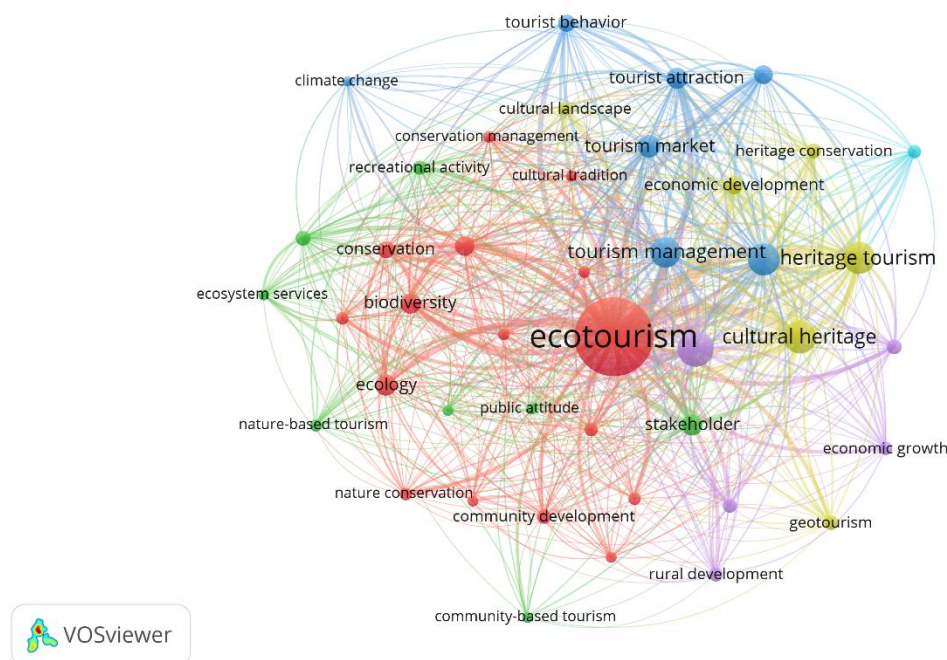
tourist behavior
climate change
tourist attraction
cultural landscape
conservation management
tourism market
heritage conservation
recreational activity
cultural tradition
economic development
conservation
tourism management
heritage tourism
ecosystem services
biodiversity
ecotourism
cultural heritage
ecology
public attitude
nature-based tourism
stakeholder
economic growth
nature conservation
community development
geotourism
rural development
community-based tourism
VOSviewer